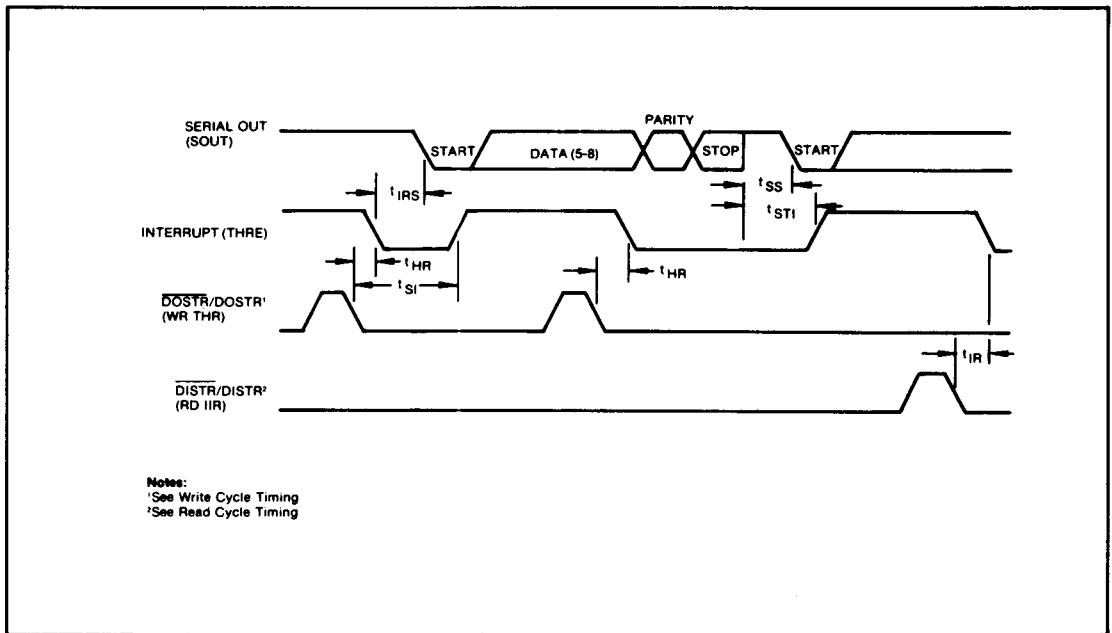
SERIAL OUT (SOUT)

START

DATA (5-8)

PARITY

STOP

START

$t_{IRS}$

$t_{SS}$

$t_{STI}$

INTERRUPT (THRE)

$t_{HR}$

$t_{SI}$

$t_{HR}$

$\overline{DOSTR}$/DOSTR$^1$ (WR THR)

$t_{IR}$

$\overline{DISTR}$/DISTR$^2$ (RD IIR)

Notes:
$^1$See Write Cycle Timing
$^2$See Read Cycle Timing